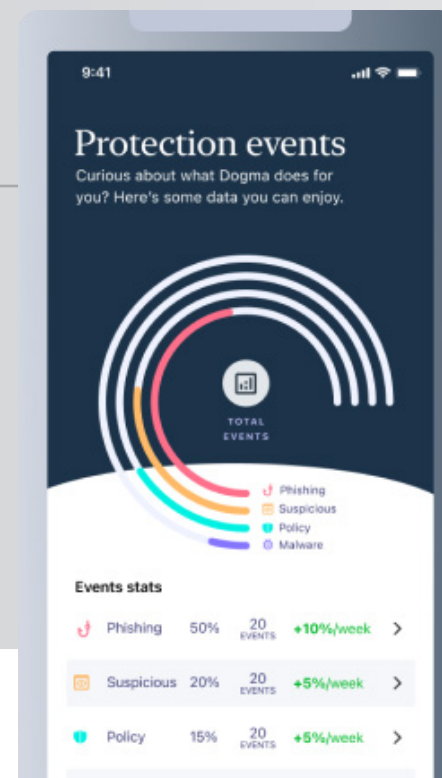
9:41

Protection events

Curious about what Dogma does for you? Here's some data you can enjoy.

TOTAL EVENTS

Phishing
Suspicious
Policy
Malware

Events stats

| | | | | |
|---|---|---|---|---|
| Phishing | 50% | 20 EVENTS | +10%/week | > |
| Suspicious | 20% | 20 EVENTS | +5%/week | > |
| Policy | 15% | 20 EVENTS | +5%/week | > |